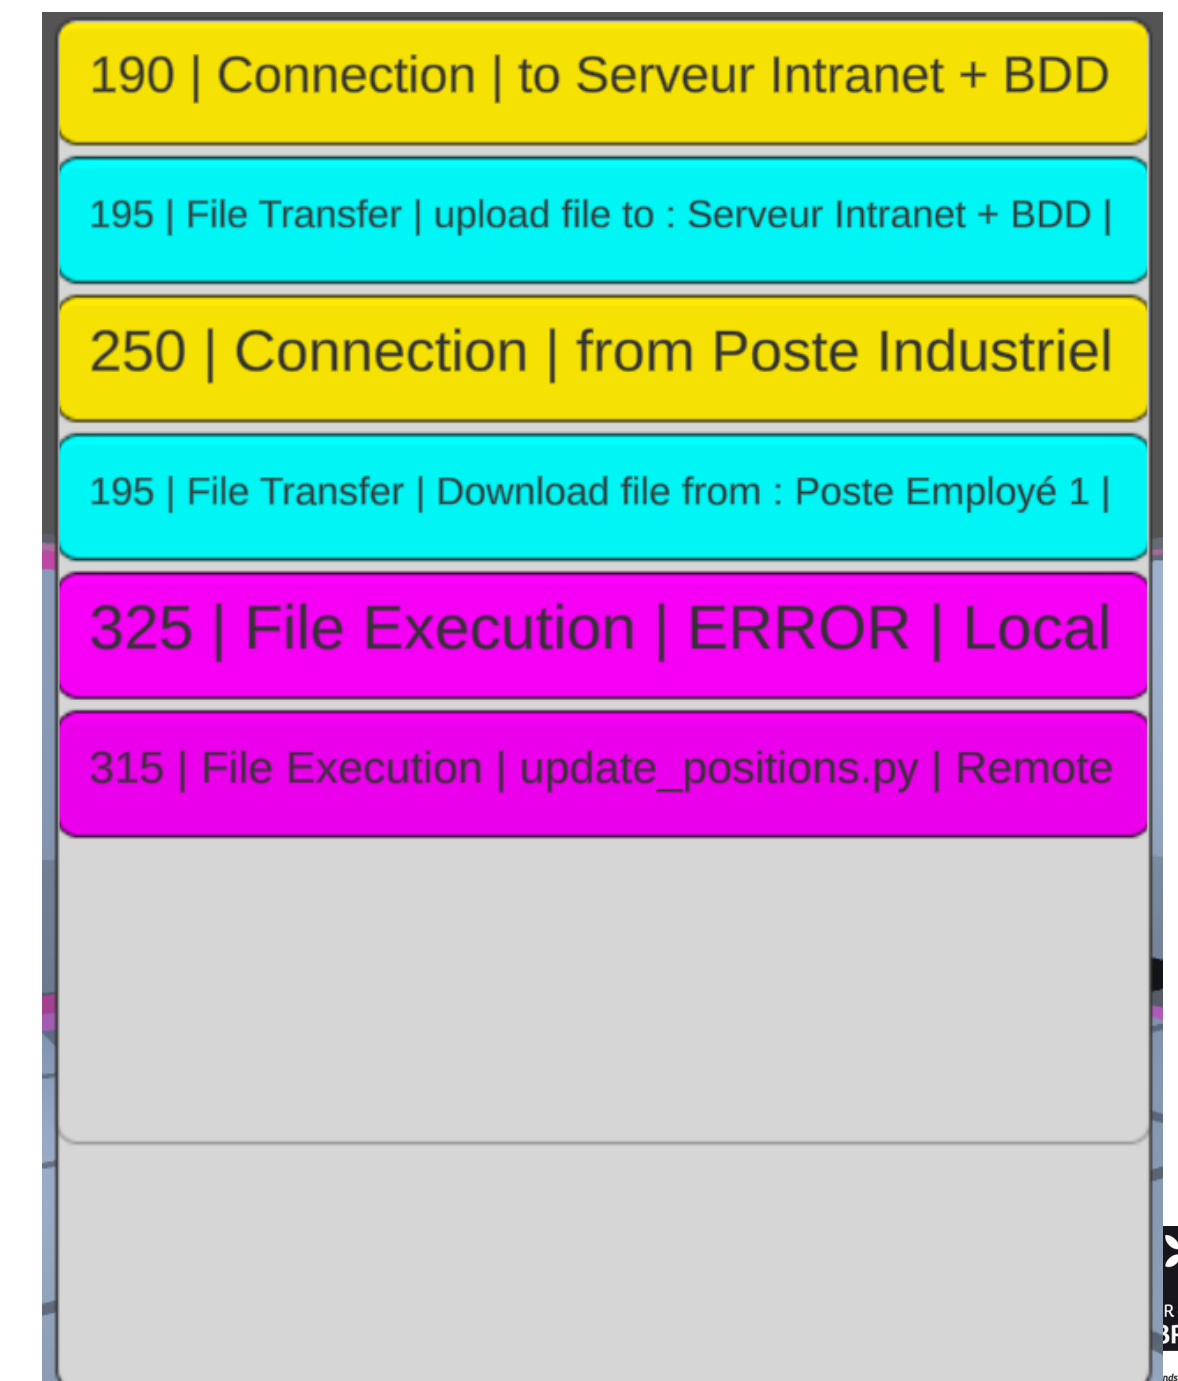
190 | Connection | to Serveur Intranet + BDD

195 | File Transfer | upload file to : Serveur Intranet + BDD |

250 | Connection | from Poste Industriel

195 | File Transfer | Download file from : Poste Employé 1 |

325 | File Execution | ERROR | Local

315 | File Execution | update_positions.py | Remote